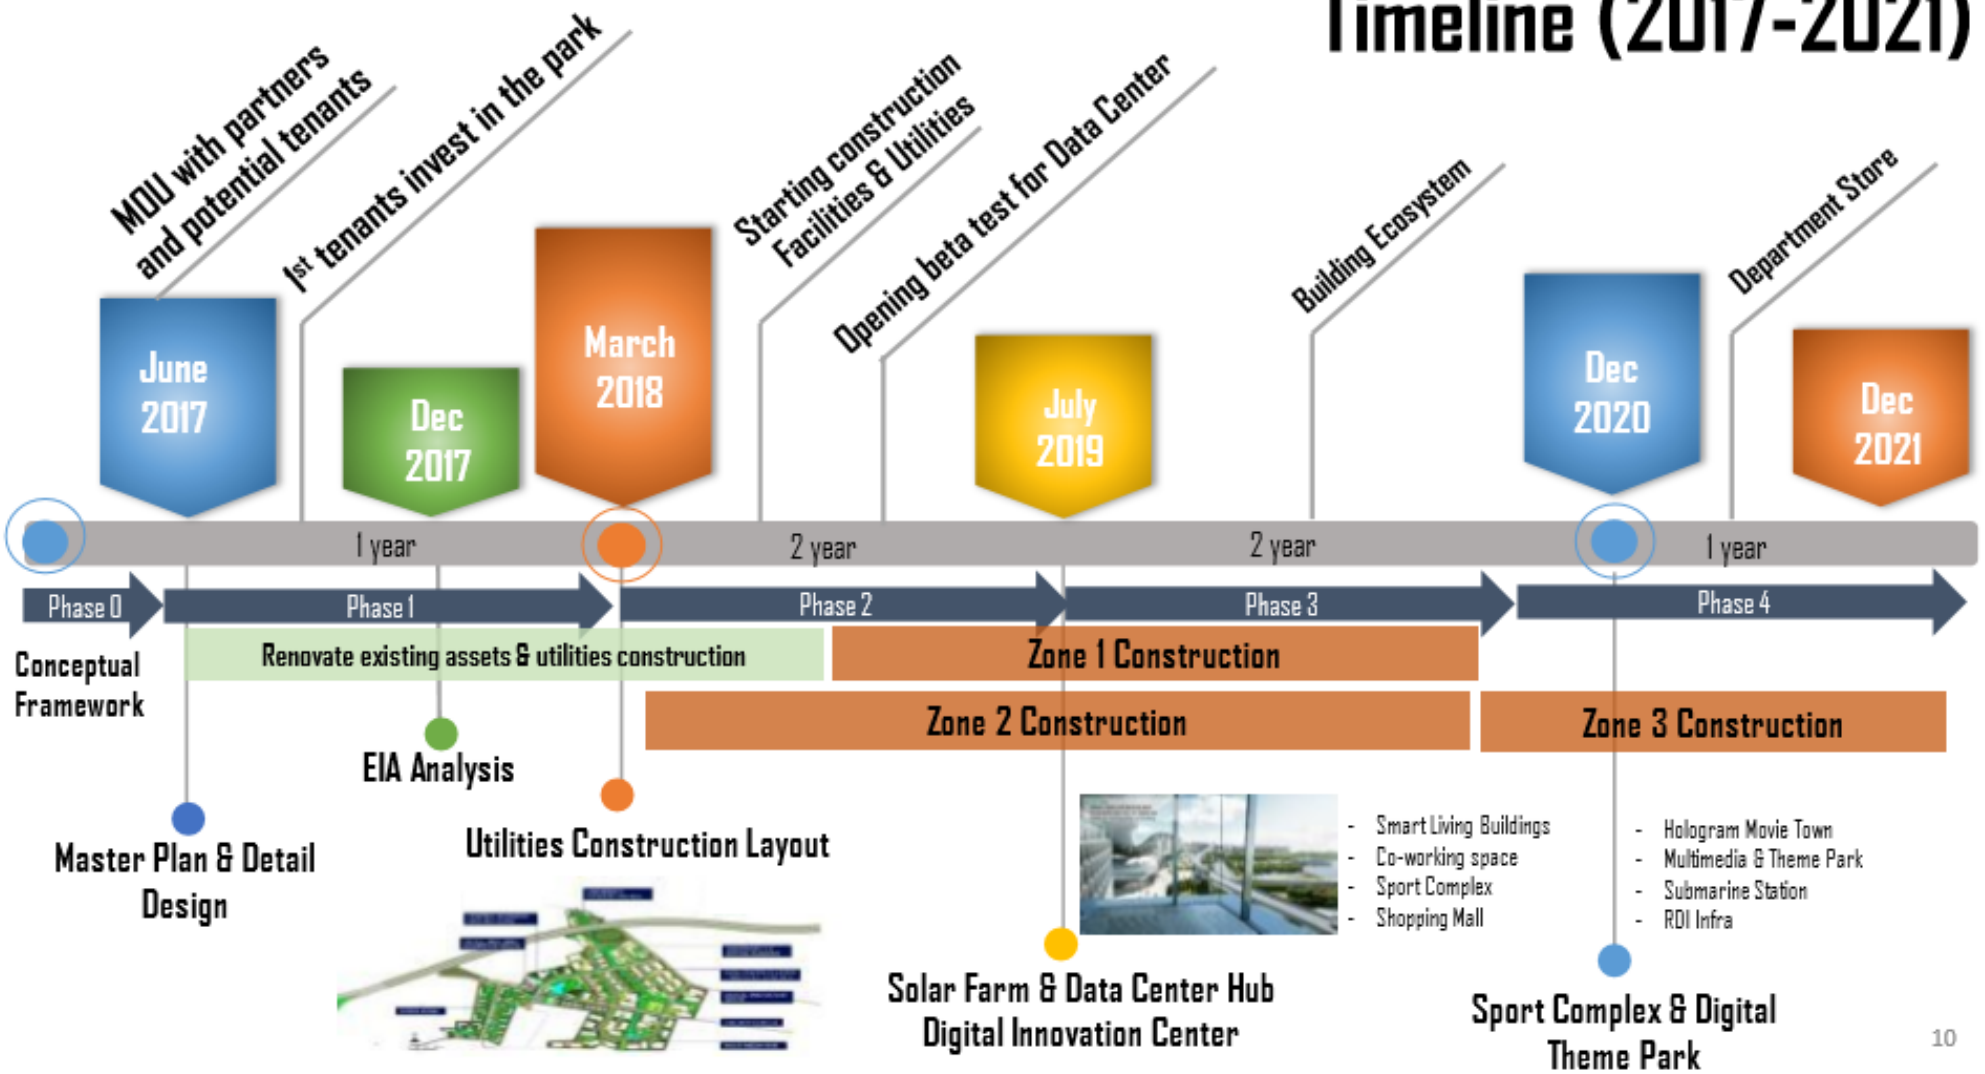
Timeline (2017-2021)

MOU with partners and potential tenants

1st tenants invest in the park

Starting construction Facilities & Utilities

Opening beta test for Data Center

Building Ecosystem

Department Store

June 2017

Dec 2017

March 2018

July 2019

Dec 2020

Dec 2021

1 year

2 year

2 year

1 year

Phase 0

Phase 1

Phase 2

Phase 3

Phase 4

Conceptual Framework

Renovate existing assets & utilities construction

Zone 1 Construction

Zone 2 Construction

Zone 3 Construction

EIA Analysis

Master Plan & Detail Design

Utilities Construction Layout

- Smart Living Buildings
- Co-working space
- Sport Complex
- Shopping Mall

- Hologram Movie Town
- Multimedia & Theme Park
- Submarine Station
- RDI Infra

Solar Farm & Data Center Hub Digital Innovation Center

Sport Complex & Digital Theme Park

10